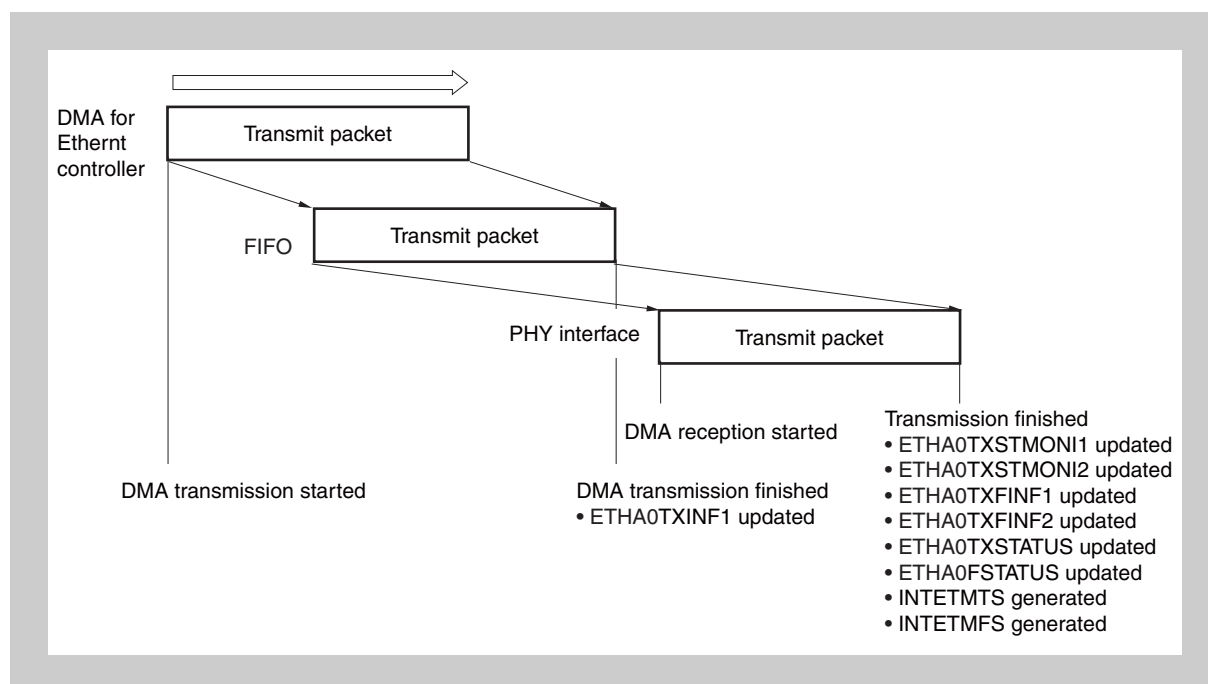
DMA for Ethernt controller

Transmit packet

FIFO

Transmit packet

PHY interface

Transmit packet

DMA reception started

Transmission finished
• ETHA0TXSTMONI1 updated
• ETHA0TXSTMONI2 updated
• ETHA0TXFINF1 updated
• ETHA0TXFINF2 updated
• ETHA0TXSTATUS updated
• ETHA0FSTATUS updated
• INTETMTS generated
• INTETMFS generated

DMA transmission started

DMA transmission finished
• ETHA0TXINF1 updated